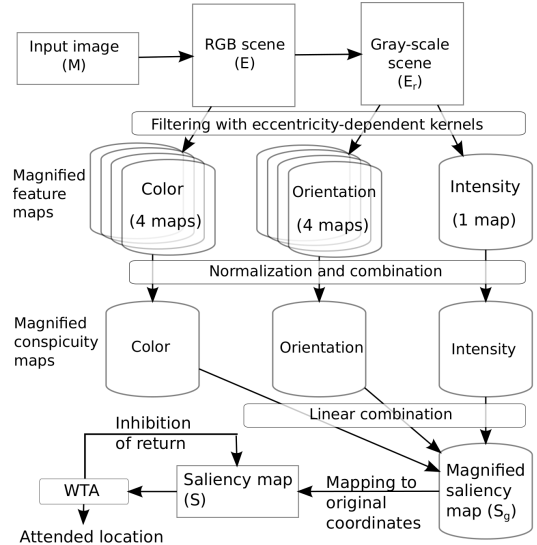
Input image (M)

RGB scene (E)

Gray-scale scene ($E_r$)

Filtering with eccentricity-dependent kernels

Magnified feature maps

Color (4 maps)

Orientation (4 maps)

Intensity (1 map)

Normalization and combination

Magnified conspicuity maps

Color

Orientation

Intensity

Linear combination

Inhibition of return

WTA

Saliency map (S)

Mapping to original coordinates

Magnified saliency map ($S_g$)

Attended location